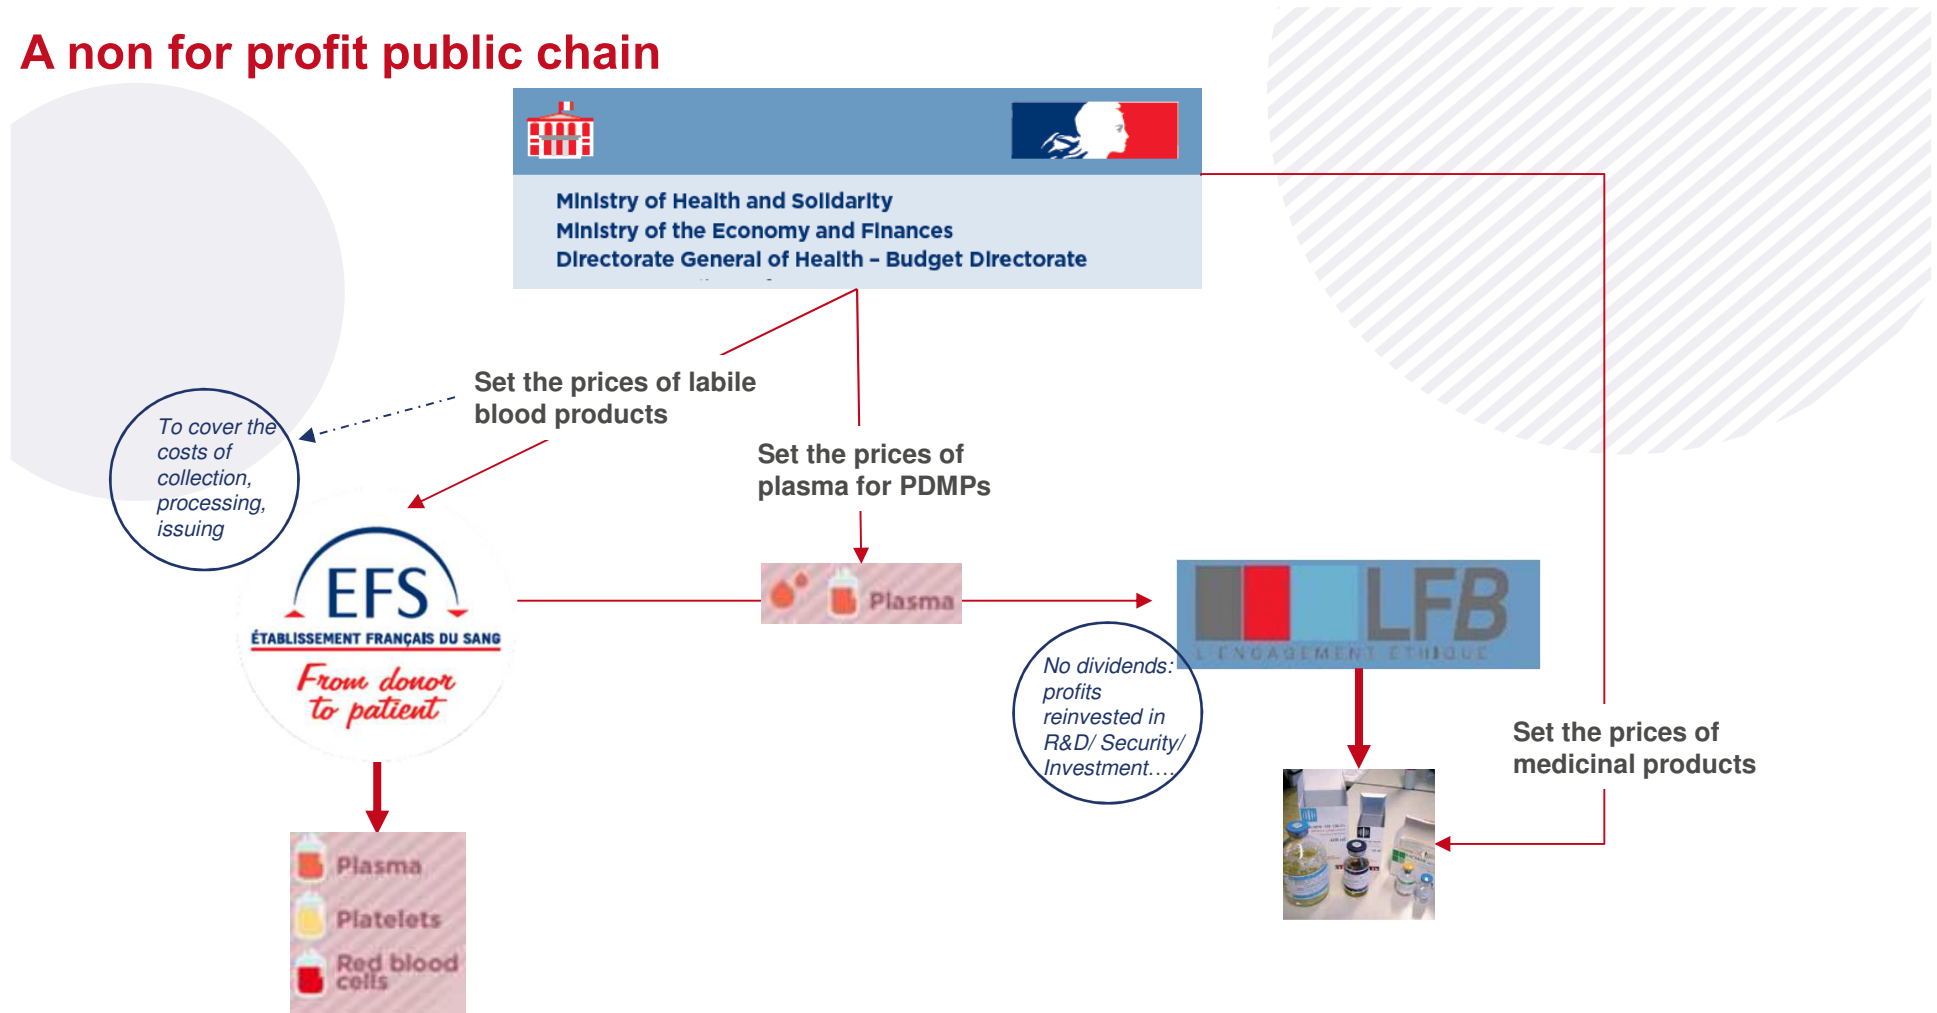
A non for profit public chain

Ministry of Health and Solidarity
Ministry of the Economy and Finances
Directorate General of Health – Budget Directorate

Set the prices of labile blood products

To cover the costs of collection, processing, issuing

Set the prices of plasma for PDMPs

EFS
ÉTABLISSEMENT FRANÇAIS DU SANG
From donor to patient

Plasma

LFB
L'ENGAGEMENT ÉTHIQUE

No dividends: profits reinvested in R&D/ Security/ Investment….

Set the prices of medicinal products

Plasma
Platelets
Red blood cells